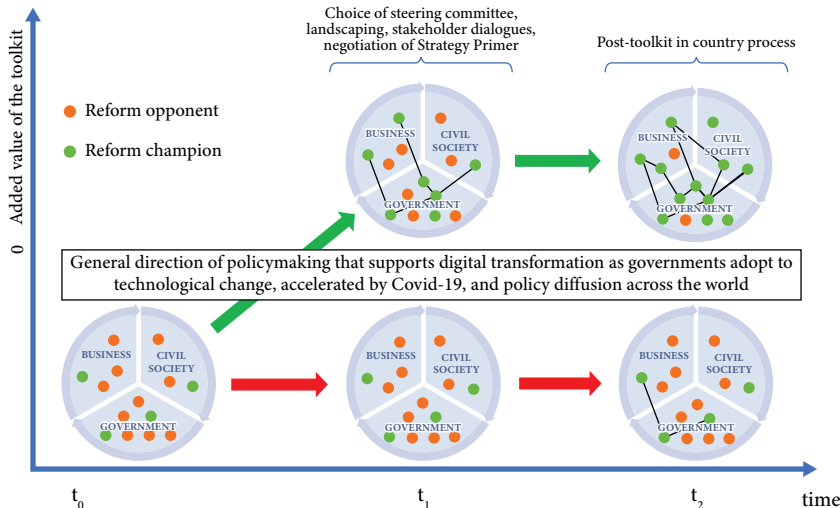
Added value of the toolkit

0

Choice of steering committee, landscaping, stakeholder dialogues, negotiation of Strategy Primer

Post-toolkit in country process

Reform opponent

Reform champion

BUSINESS

CIVIL SOCIETY

GOVERNMENT

BUSINESS

CIVIL SOCIETY

GOVERNMENT

General direction of policymaking that supports digital transformation as governments adopt to technological change, accelerated by Covid-19, and policy diffusion across the world

BUSINESS

CIVIL SOCIETY

GOVERNMENT

BUSINESS

CIVIL SOCIETY

GOVERNMENT

BUSINESS

CIVIL SOCIETY

GOVERNMENT

$t_0$

$t_1$

$t_2$

time